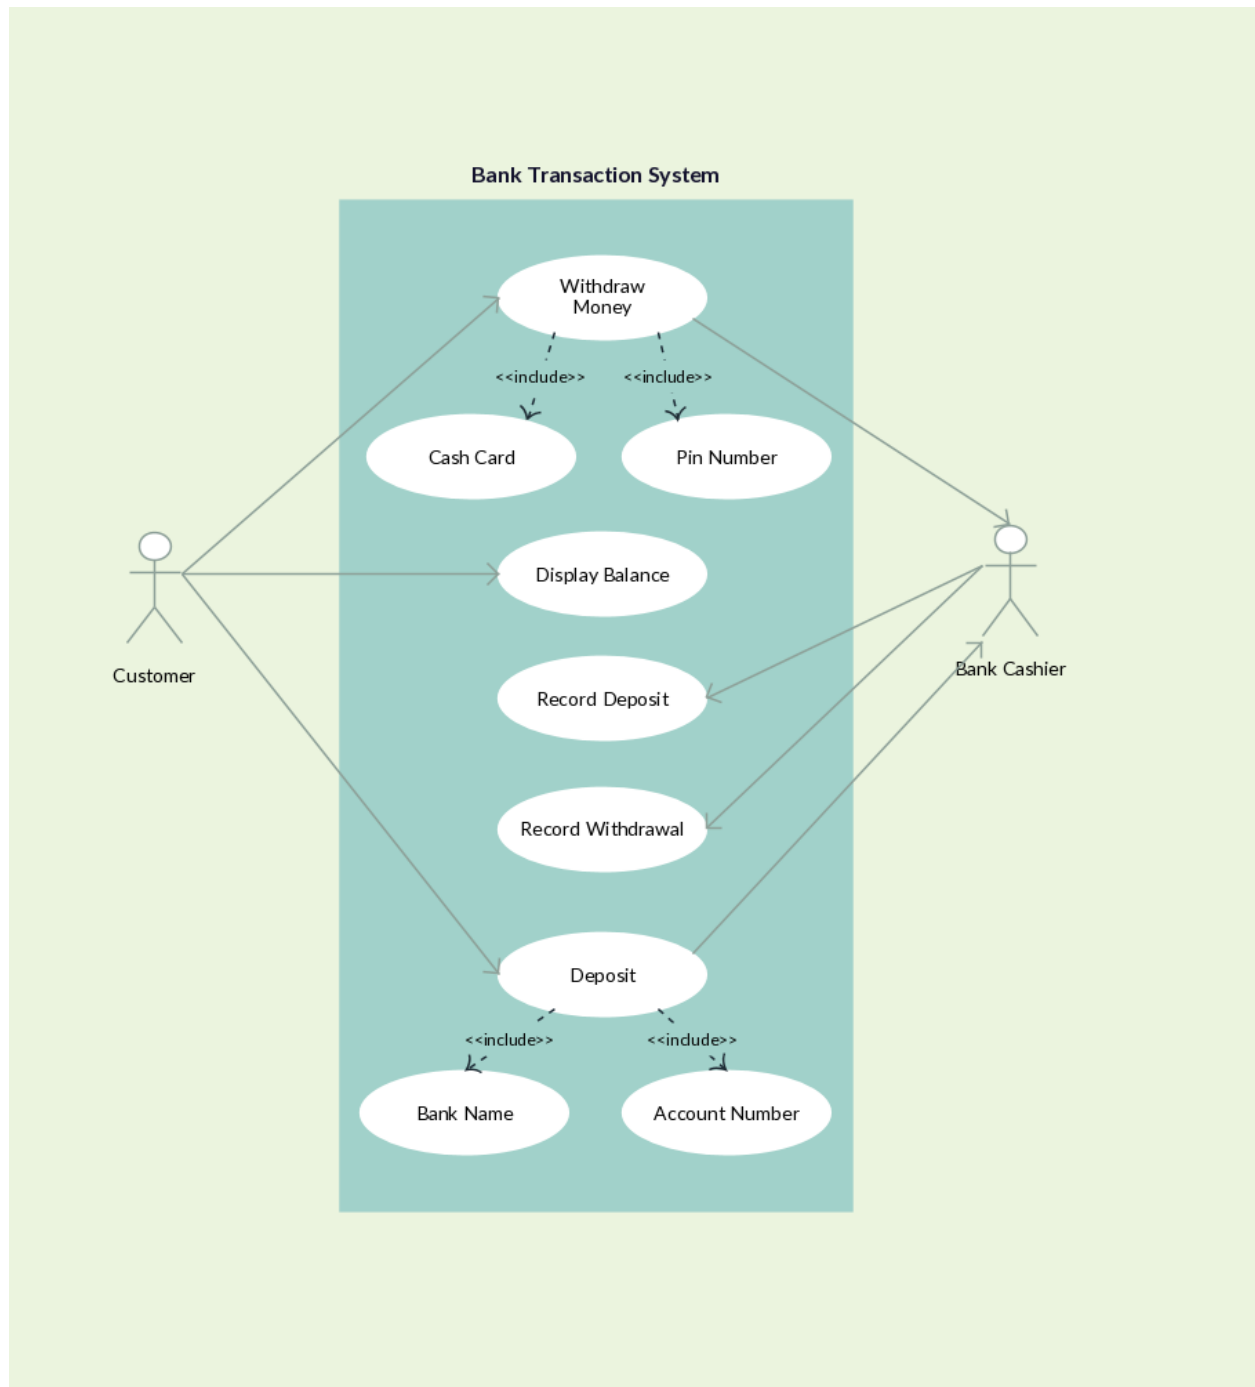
Bank Transaction System

Withdraw Money

<<include>>

<<include>>

Cash Card

Pin Number

Customer

Display Balance

Bank Cashier

Record Deposit

Record Withdrawal

Deposit

<<include>>

<<include>>

Bank Name

Account Number